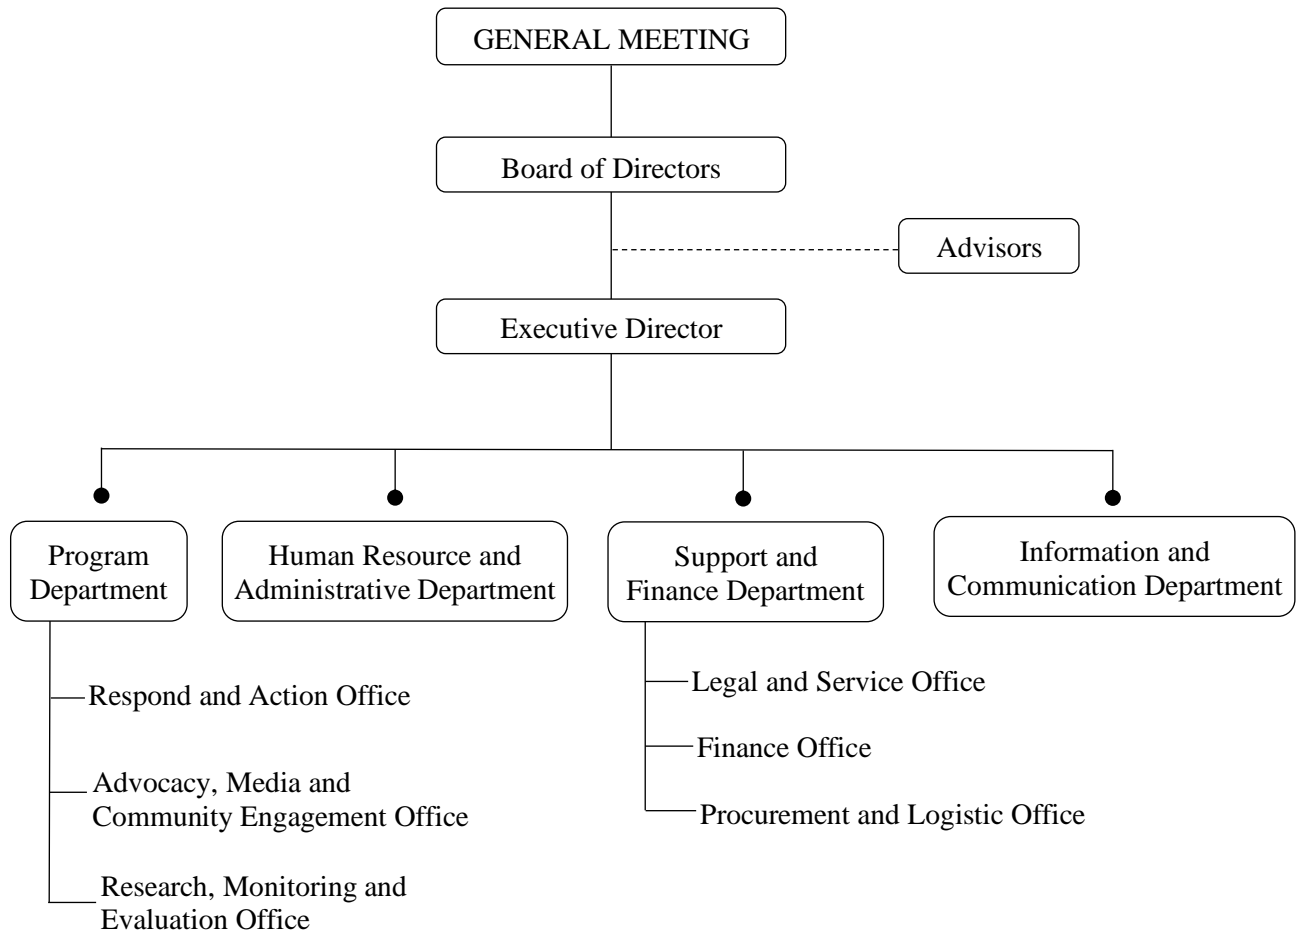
GENERAL MEETING

Board of Directors

Advisors

Executive Director

Program Department

Human Resource and Administrative Department

Support and Finance Department

Information and Communication Department

Respond and Action Office

Advocacy, Media and Community Engagement Office

Research, Monitoring and Evaluation Office

Legal and Service Office

Finance Office

Procurement and Logistic Office